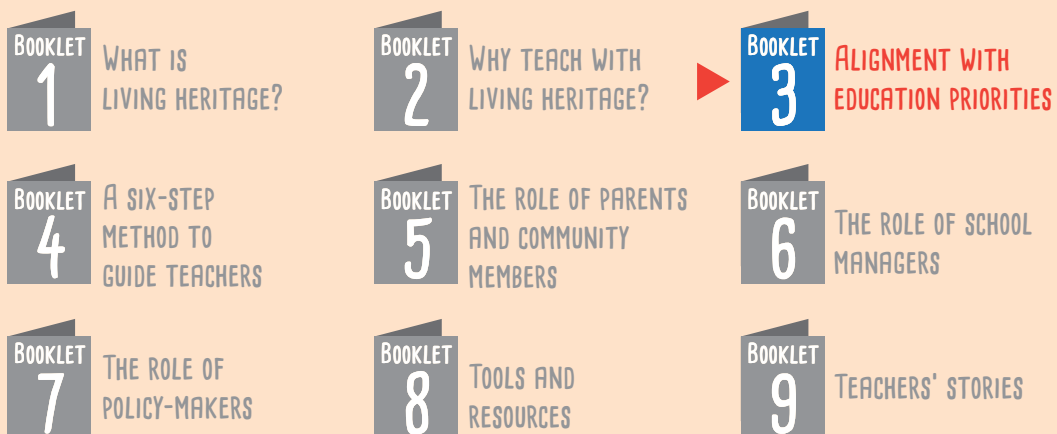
Booklet 1 What is living heritage?

Booklet 2 Why teach with living heritage?

Booklet 3 Alignment with education priorities

Booklet 4 A six-step method to guide teachers

Booklet 5 The role of parents and community members

Booklet 6 The role of school managers

Booklet 7 The role of policy-makers

Booklet 8 Tools and resources

Booklet 9 Teachers' stories